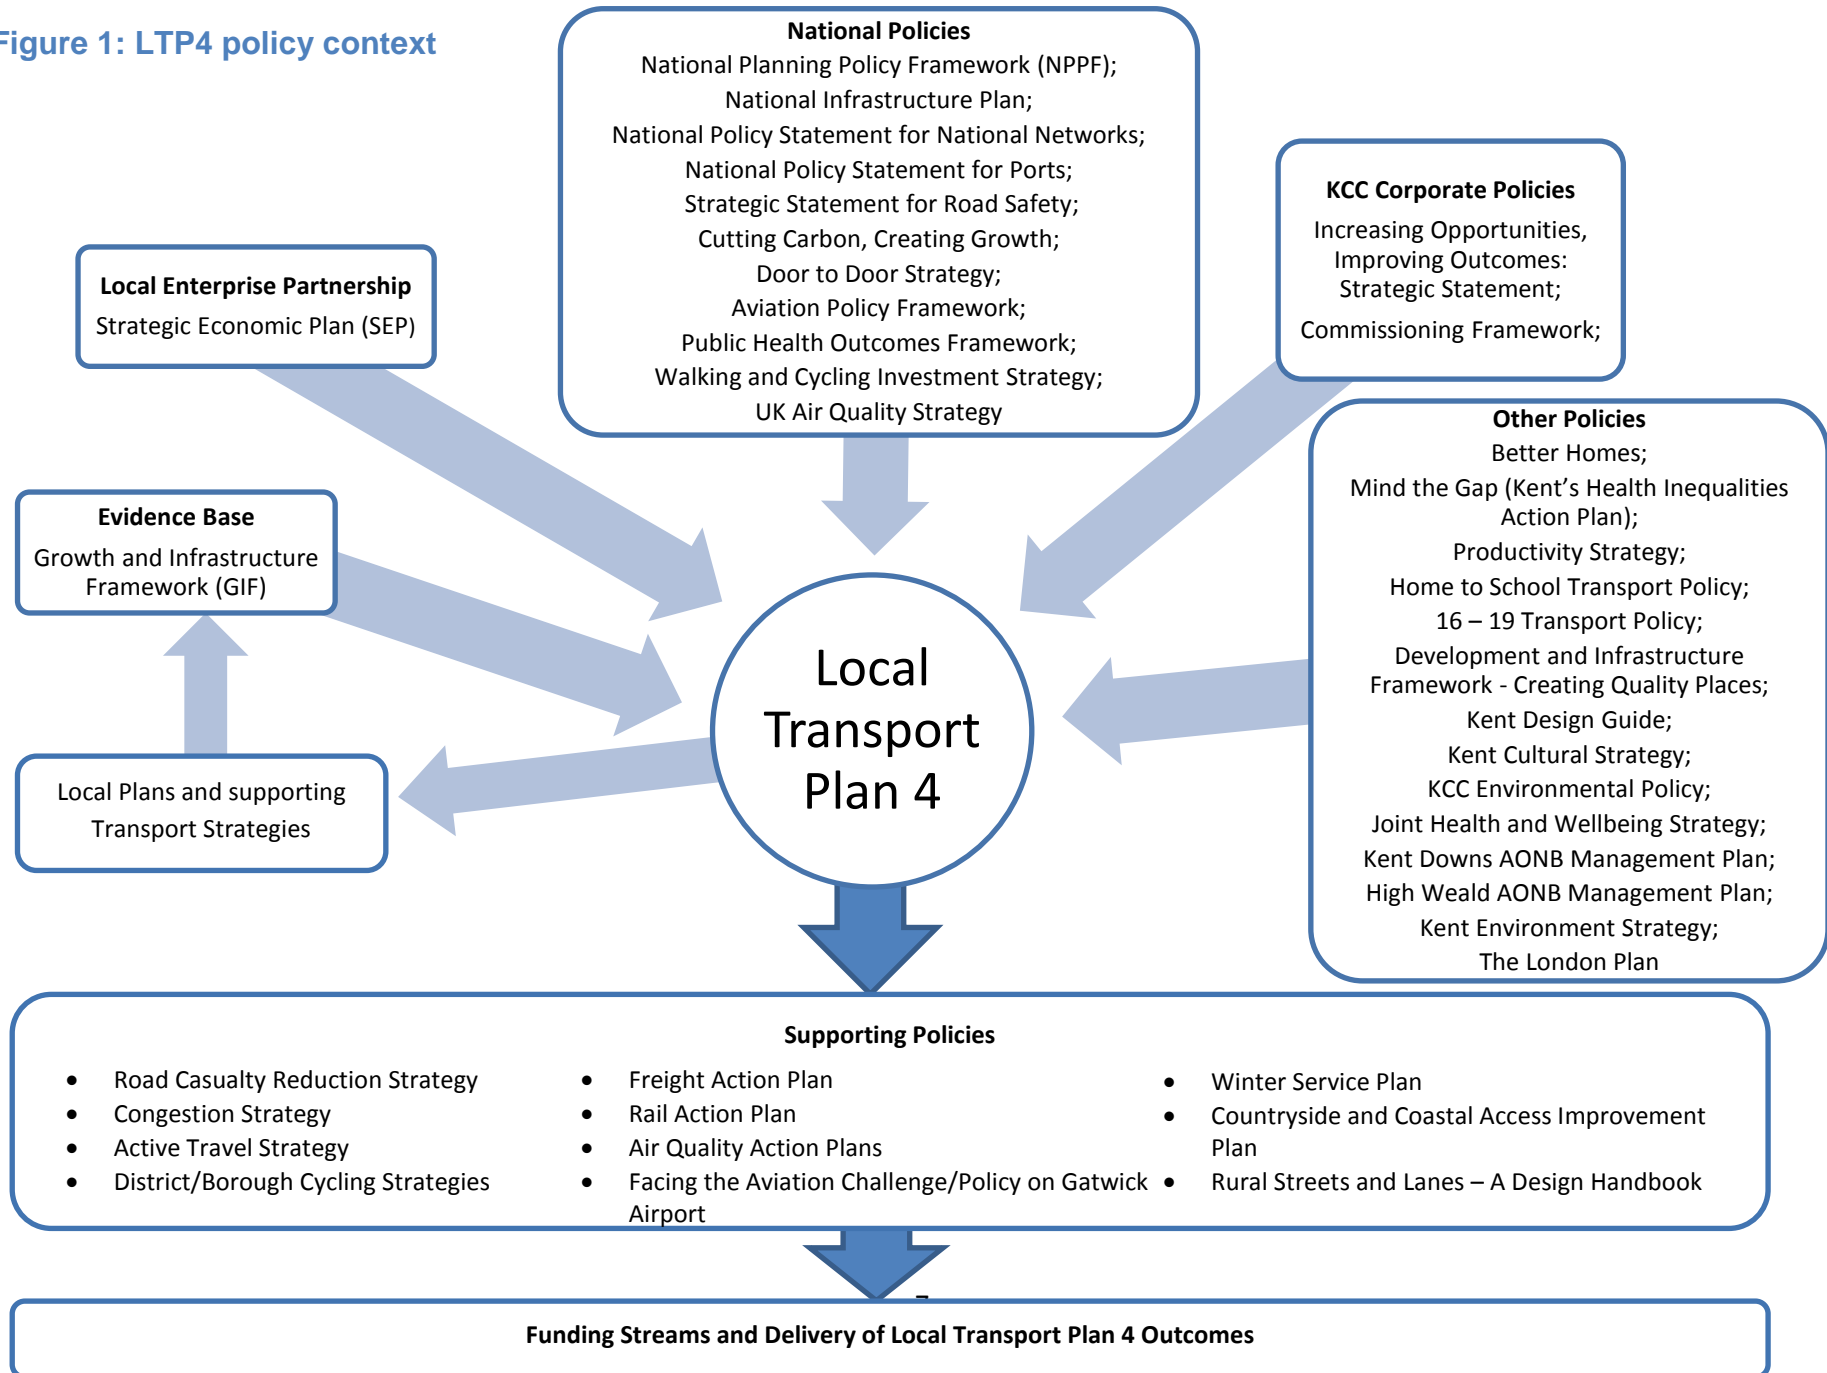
Figure 1: LTP4 policy context

National Policies
National Planning Policy Framework (NPPF);
National Infrastructure Plan;
National Policy Statement for National Networks;
National Policy Statement for Ports;
Strategic Statement for Road Safety;
Cutting Carbon, Creating Growth;
Door to Door Strategy;
Aviation Policy Framework;
Public Health Outcomes Framework;
Walking and Cycling Investment Strategy;
UK Air Quality Strategy

KCC Corporate Policies
Increasing Opportunities, Improving Outcomes: Strategic Statement;
Commissioning Framework;

Local Enterprise Partnership
Strategic Economic Plan (SEP)

Evidence Base
Growth and Infrastructure Framework (GIF)

Local Plans and supporting Transport Strategies

Local Transport Plan 4

Other Policies
Better Homes;
Mind the Gap (Kent's Health Inequalities Action Plan);
Productivity Strategy;
Home to School Transport Policy;
16 – 19 Transport Policy;
Development and Infrastructure Framework - Creating Quality Places;
Kent Design Guide;
Kent Cultural Strategy;
KCC Environmental Policy;
Joint Health and Wellbeing Strategy;
Kent Downs AONB Management Plan;
High Weald AONB Management Plan;
Kent Environment Strategy;
The London Plan

Supporting Policies

- Road Casualty Reduction Strategy
- Congestion Strategy
- Active Travel Strategy
- District/Borough Cycling Strategies

- Freight Action Plan
- Rail Action Plan
- Air Quality Action Plans
- Facing the Aviation Challenge/Policy on Gatwick Airport

- Winter Service Plan
- Countryside and Coastal Access Improvement Plan
- Rural Streets and Lanes – A Design Handbook

Funding Streams and Delivery of Local Transport Plan 4 Outcomes